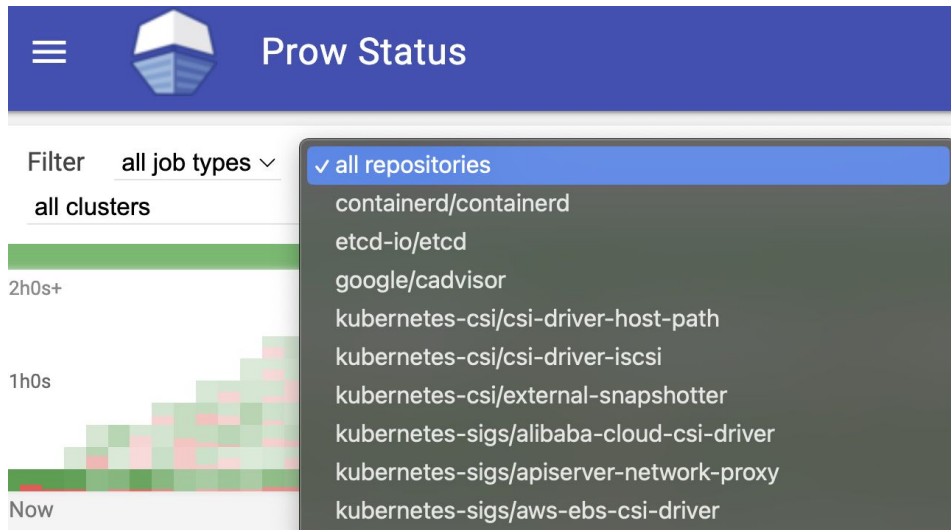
Prow Status

Filter all job types ∨

all clusters

✓ all repositories
containerd/containerd
etcd-io/etcd
google/cadvisor
kubernetes-csi/csi-driver-host-path
kubernetes-csi/csi-driver-iscsi
kubernetes-csi/external-snapshotter
kubernetes-sigs/alibaba-cloud-csi-driver
kubernetes-sigs/apiserver-network-proxy
kubernetes-sigs/aws-ebs-csi-driver

2h0s+

1h0s

Now